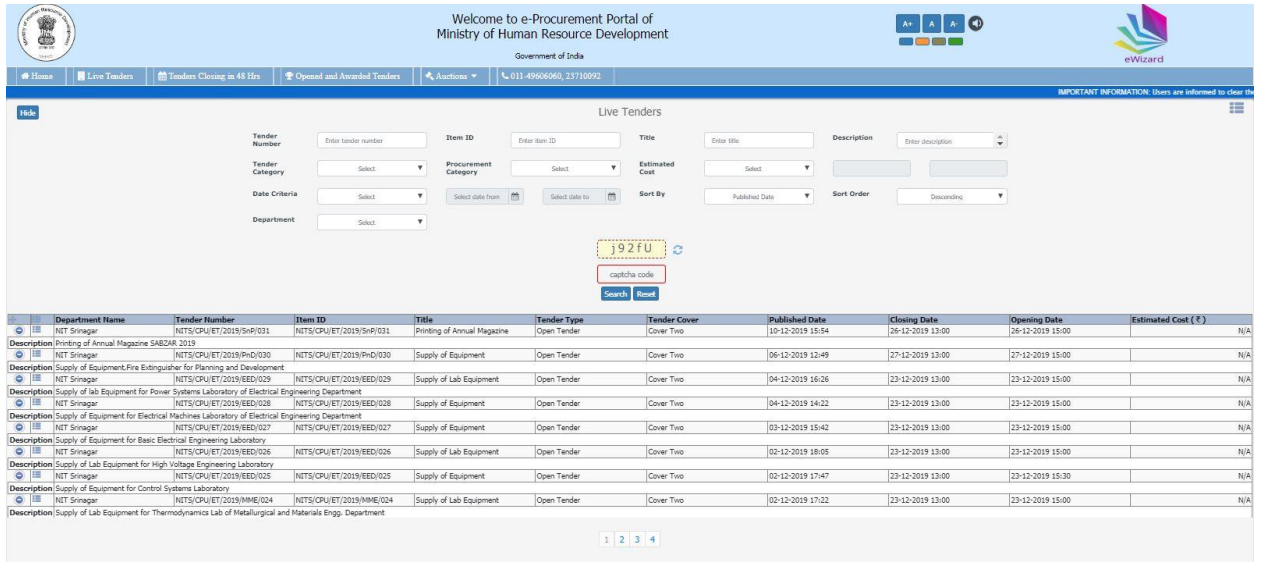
Welcome to e-Procurement Portal of
Ministry of Human Resource Development
Government of India

A+ A A-

eWizard

Home | Live Tenders | Tenders Closing in 48 Hrs | Opened and Awarded Tenders | Auctions | 011-49606060, 23710092

IMPORTANT INFORMATION: Users are informed to clear the

Hide

Live Tenders

Tender Number: Enter tender number | Item ID: Enter item ID | Title: Enter title | Description: Enter description
Tender Category: Select | Procurement Category: Select | Estimated Cost: Select
Date Criteria: Select | Select date from | Select date to | Sort By: Published Date | Sort Order: Descending
Department: Select

j92fU

captcha code

Search Reset

| Department Name | Tender Number | Item ID | Title | Tender Type | Tender Cover | Published Date | Closing Date | Opening Date | Estimated Cost (₹) |
|---|---|---|---|---|---|---|---|---|---|
| NIT Srinagar | NITS/CPU/ET/2019/SnP/031 | NITS/CPU/ET/2019/SnP/031 | Printing of Annual Magazine | Open Tender | Cover Two | 10-12-2019 15:54 | 26-12-2019 13:00 | 26-12-2019 15:00 | N/A |
| Description | Printing of Annual Magazine SAB2AR 2019 | | | | | | | | |
| NIT Srinagar | NITS/CPU/ET/2019/PnD/030 | NITS/CPU/ET/2019/PnD/030 | Supply of Equipment | Open Tender | Cover Two | 06-12-2019 12:49 | 27-12-2019 13:00 | 27-12-2019 15:00 | N/A |
| Description | Supply of Equipment,Fire Extinguisher for Planning and Development | | | | | | | | |
| NIT Srinagar | NITS/CPU/ET/2019/EED/029 | NITS/CPU/ET/2019/EED/029 | Supply of Lab Equipment | Open Tender | Cover Two | 04-12-2019 16:26 | 23-12-2019 13:00 | 23-12-2019 15:00 | N/A |
| Description | Supply of lab Equipment for Power Systems Laboratory of Electrical Engineering Department | | | | | | | | |
| NIT Srinagar | NITS/CPU/ET/2019/EED/028 | NITS/CPU/ET/2019/EED/028 | Supply of Equipment | Open Tender | Cover Two | 04-12-2019 14:22 | 23-12-2019 13:00 | 23-12-2019 15:00 | N/A |
| Description | Supply of Equipment for Electrical Machines Laboratory of Electrical Engineering Department | | | | | | | | |
| NIT Srinagar | NITS/CPU/ET/2019/EED/027 | NITS/CPU/ET/2019/EED/027 | Supply of Equipment | Open Tender | Cover Two | 03-12-2019 15:42 | 23-12-2019 13:00 | 23-12-2019 15:00 | N/A |
| Description | Supply of Equipment for Basic Electrical Engineering Laboratory | | | | | | | | |
| NIT Srinagar | NITS/CPU/ET/2019/EED/026 | NITS/CPU/ET/2019/EED/026 | Supply of Lab Equipment | Open Tender | Cover Two | 02-12-2019 18:05 | 23-12-2019 13:00 | 23-12-2019 15:00 | N/A |
| Description | Supply of Lab Equipment for High Voltage Engineering Laboratory | | | | | | | | |
| NIT Srinagar | NITS/CPU/ET/2019/EED/025 | NITS/CPU/ET/2019/EED/025 | Supply of Equipment | Open Tender | Cover Two | 02-12-2019 17:47 | 23-12-2019 13:00 | 23-12-2019 15:30 | N/A |
| Description | Supply of Equipment for Control Systems Laboratory | | | | | | | | |
| NIT Srinagar | NITS/CPU/ET/2019/MME/024 | NITS/CPU/ET/2019/MME/024 | Supply of Lab Equipment | Open Tender | Cover Two | 02-12-2019 17:22 | 23-12-2019 13:00 | 23-12-2019 15:00 | N/A |
| Description | Supply of Lab Equipment for Thermodynamics Lab of Metallurgical and Materials Engg. Department | | | | | | | | |

1 2 3 4